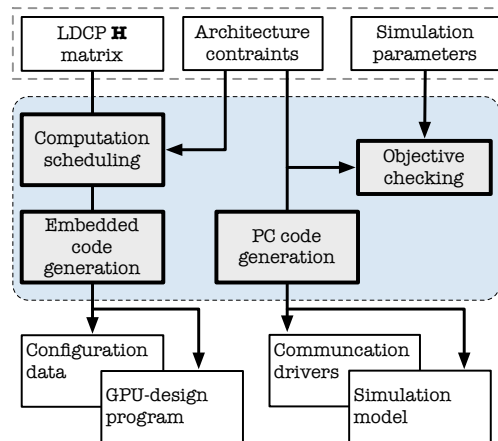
LDCP **H** matrix

Architecture contraints

Simulation parameters

Computation scheduling

Objective checking

Embedded code generation

PC code generation

Configuration data

GPU-design program

Communcation drivers

Simulation model